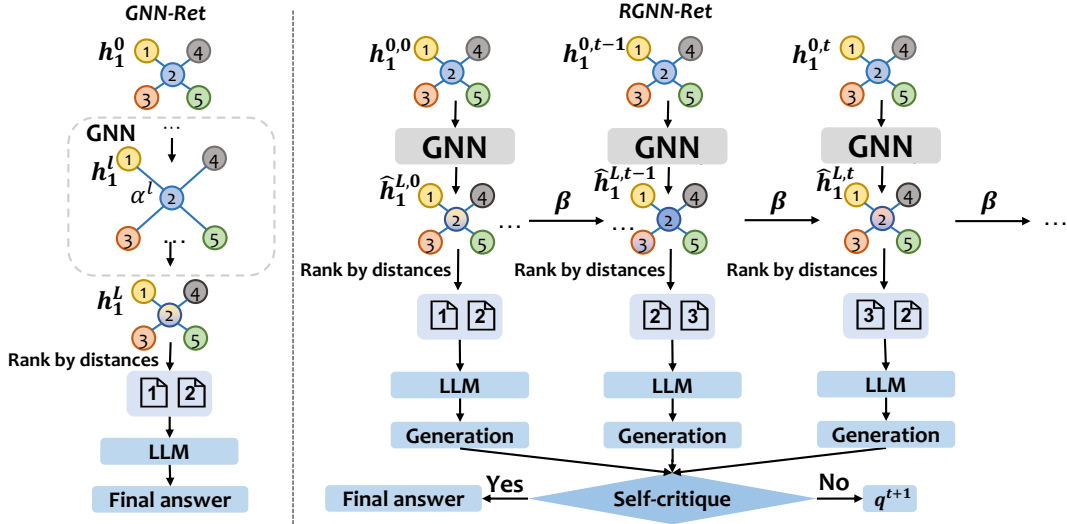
GNN-Ret

$h_1^0$

1 4 2 3 5

GNN ...

$h_1^l$ $\alpha^l$

1 4 2 3 5

...

$h_1^L$

1 4 2 3 5

Rank by distances

1 2

LLM

Final answer

RGNN-Ret

$h_1^{0,0}$

1 4 2 3 5

GNN

$\hat{h}_1^{L,0}$

1 4 2 3 5 ...

Rank by distances

1 2

LLM

Generation

$\beta$

$h_1^{0,t-1}$

1 4 2 3 5

GNN

$\hat{h}_1^{L,t-1}$

1 4 2 3 5 ...

Rank by distances

2 3

LLM

Generation

$\beta$

$h_1^{0,t}$

1 4 2 3 5

GNN

$\hat{h}_1^{L,t}$

1 4 2 3 5

Rank by distances

3 2

LLM

Generation

$\beta$ ...

Final answer Yes Self-critique No $q^{t+1}$